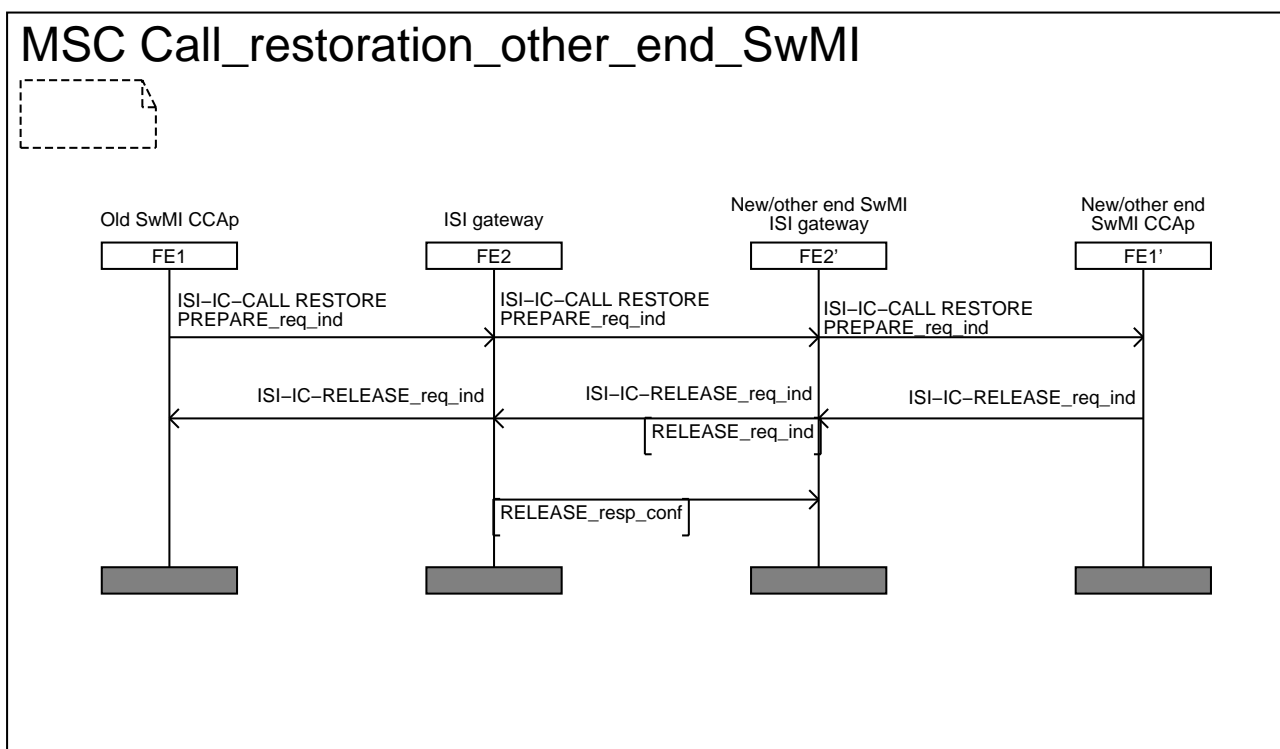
MSC Call_restoration_other_end_SwMI

Old SwMI CCAp
FE1

ISI gateway
FE2

New/other end SwMI ISI gateway
FE2'

New/other end SwMI CCAp
FE1'

ISI−IC−CALL RESTORE PREPARE_req_ind

ISI−IC−CALL RESTORE PREPARE_req_ind

ISI−IC−CALL RESTORE PREPARE_req_ind

ISI−IC−RELEASE_req_ind

ISI−IC−RELEASE_req_ind

ISI−IC−RELEASE_req_ind

RELEASE_req_ind

RELEASE_resp_conf